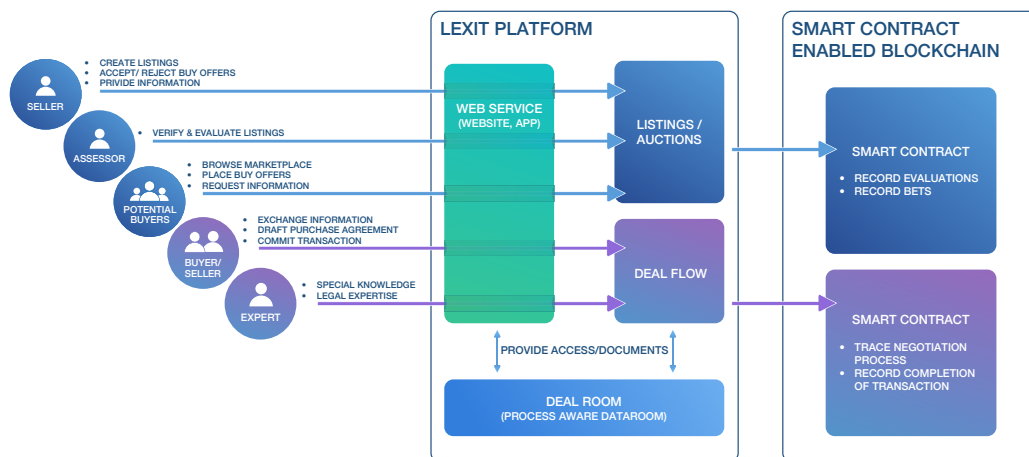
SELLER
- CREATE LISTINGS
- ACCEPT/ REJECT BUY OFFERS
- PRIVIDE INFORMATION

ASSESSOR
- VERIFY & EVALUATE LISTINGS

POTENTIAL BUYERS
- BROWSE MARKETPLACE
- PLACE BUY OFFERS
- REQUEST INFORMATION

BUYER/ SELLER
- EXCHANGE INFORMATION
- DRAFT PURCHASE AGREEMENT
- COMMIT TRANSACTION

EXPERT
- SPECIAL KNOWLEDGE
- LEGAL EXPERTISE

LEXIT PLATFORM

WEB SERVICE (WEBSITE, APP)

LISTINGS / AUCTIONS

DEAL FLOW

PROVIDE ACCESS/DOCUMENTS

DEAL ROOM (PROCESS AWARE DATAROOM)

SMART CONTRACT ENABLED BLOCKCHAIN

SMART CONTRACT
- RECORD EVALUATIONS
- RECORD BETS

SMART CONTRACT
- TRACE NEGOTIATION PROCESS
- RECORD COMPLETION OF TRANSACTION